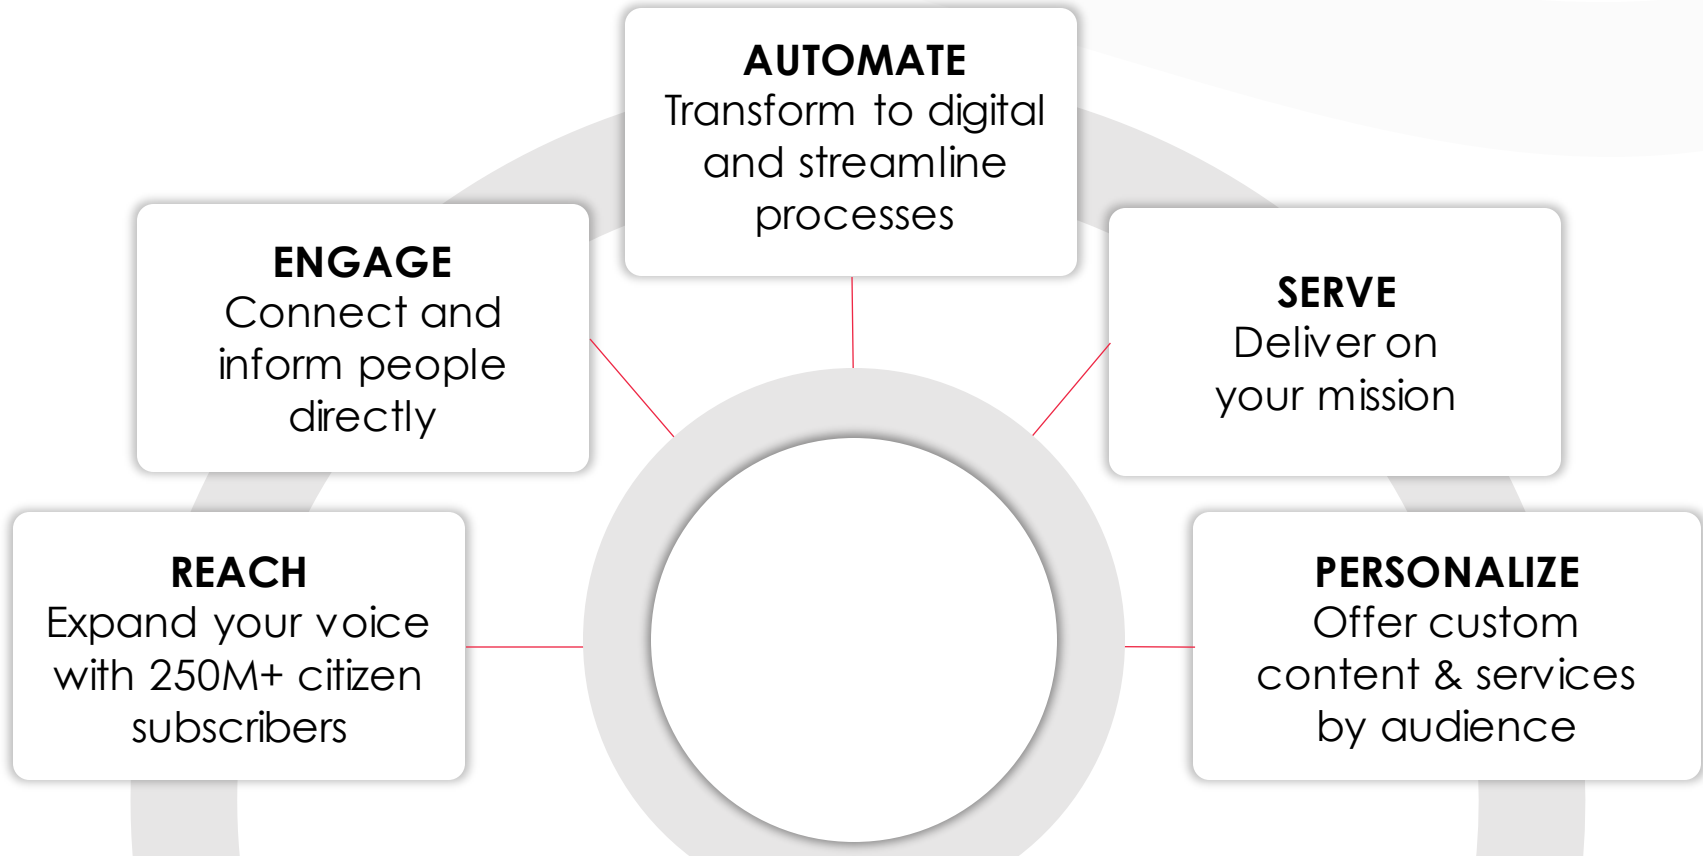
AUTOMATE
Transform to digital and streamline processes

ENGAGE
Connect and inform people directly

SERVE
Deliver on your mission

REACH
Expand your voice with 250M+ citizen subscribers

PERSONALIZE
Offer custom content & services by audience